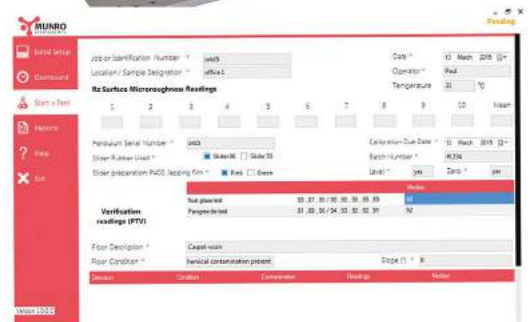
MUNRO
Pending

Initial Setup
Dashboard
Start a Test
Reports
Help
Exit

Job or Identification Number * job5
Location / Sample Designation * office 1
Date * 13 March 2015
Operator * Paul
Temperature 21 °C

Rz Surface Microroughness Readings
1 2 3 4 5 6 7 8 9 10 Mean

Pendulum Serial Number * pnd1
Slider Rubber Used * Slider96 Slider 55
Slider preparation P400 lapping film * Pink Green
Calibration Due Date * 12 March 2015
Batch Number * R234
Level * yes Zero * yes

Verification readings (PTV)
Median
Not glass test 55 , 57 , 55 , 58 , 55 , 58 , 58 , 55 , 55 , 59 58
Pangaea tested 51 , 89 , 90 , 94 , 93 , 92 , 92 , 91 92

Floor Description * Carpet-worn
Floor Condition * hemical contamination present
Slope (°) * 0

Direction Condition Contaminant Readings Median

Version 1.0.0.0